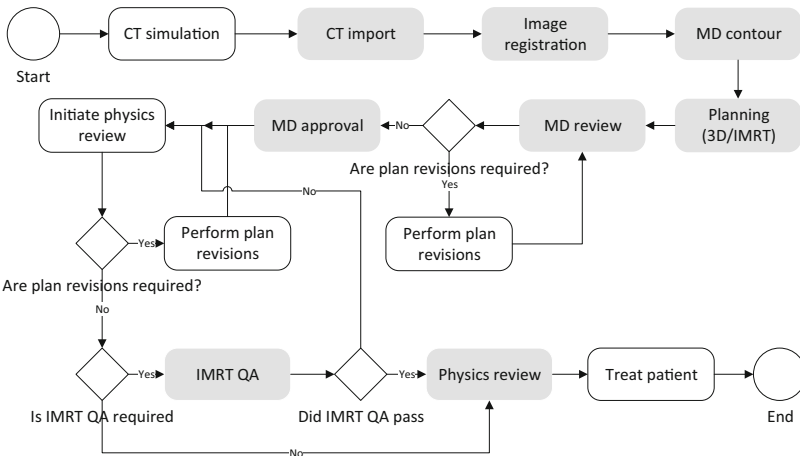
Start

CT simulation

CT import

Image registration

MD contour

Planning (3D/IMRT)

MD review

Are plan revisions required?

No

Yes

Perform plan revisions

MD approval

Initiate physics review

No

Yes

Perform plan revisions

Are plan revisions required?

No

Yes

IMRT QA

Is IMRT QA required

Yes

Did IMRT QA pass

Physics review

Treat patient

End

No